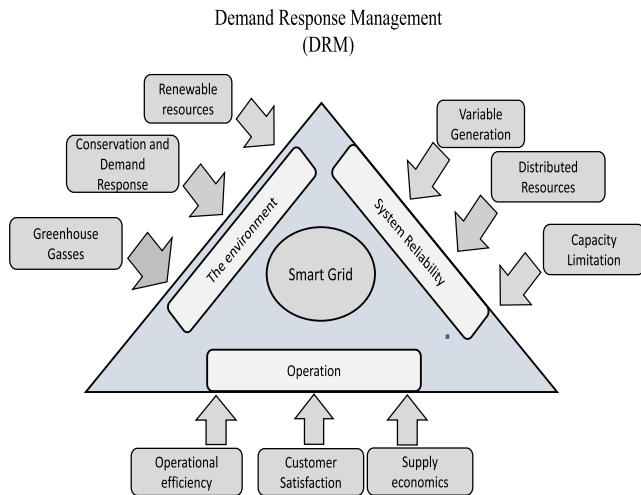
Demand Response Management
(DRM)

Renewable resources

Conservation and Demand Response

Greenhouse Gasses

Variable Generation

Distributed Resources

Capacity Limitation

The environment

System Reliability

Smart Grid

Operation

Operational efficiency

Customer Satisfaction

Supply economics